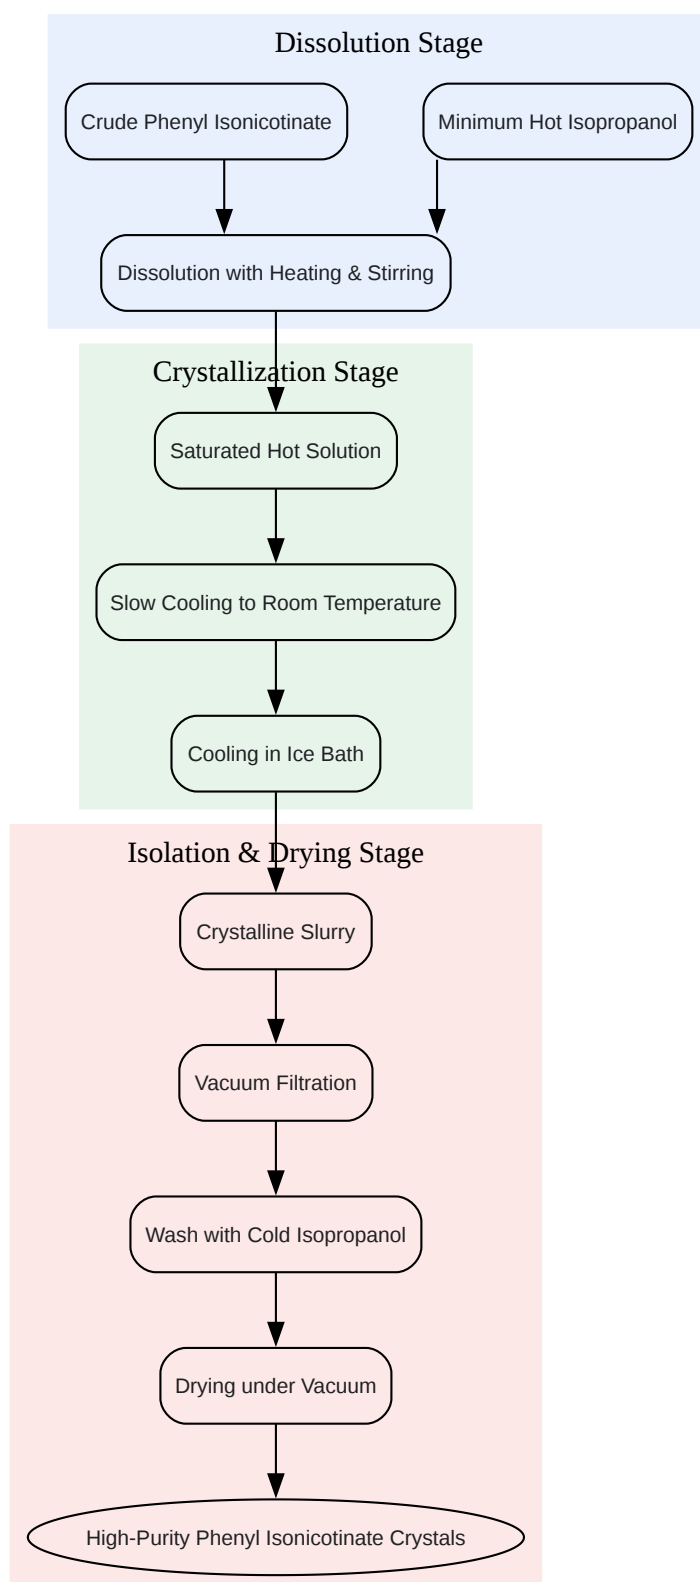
Dissolution Stage

Crude Phenyl Isonicotinate

Minimum Hot Isopropanol

Dissolution with Heating & Stirring

Crystallization Stage

Saturated Hot Solution

Slow Cooling to Room Temperature

Cooling in Ice Bath

Isolation & Drying Stage

Crystalline Slurry

Vacuum Filtration

Wash with Cold Isopropanol

Drying under Vacuum

High-Purity Phenyl Isonicotinate Crystals